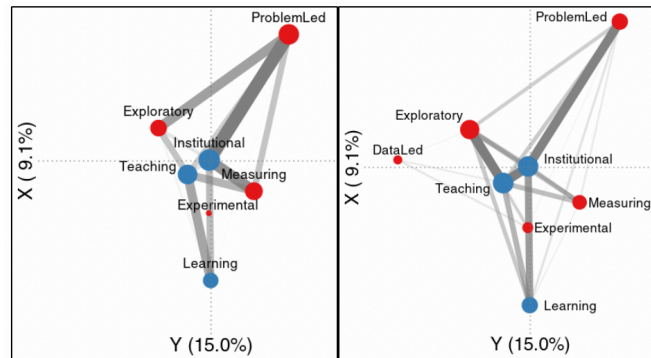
ProblemLed
Exploratory
Institutional
Teaching
Measuring
Experimental
Learning
X ( 9.1%)
Y (15.0%)

ProblemLed
Exploratory
DataLed
Institutional
Teaching
Measuring
Experimental
Learning
X ( 9.1%)
Y (15.0%)